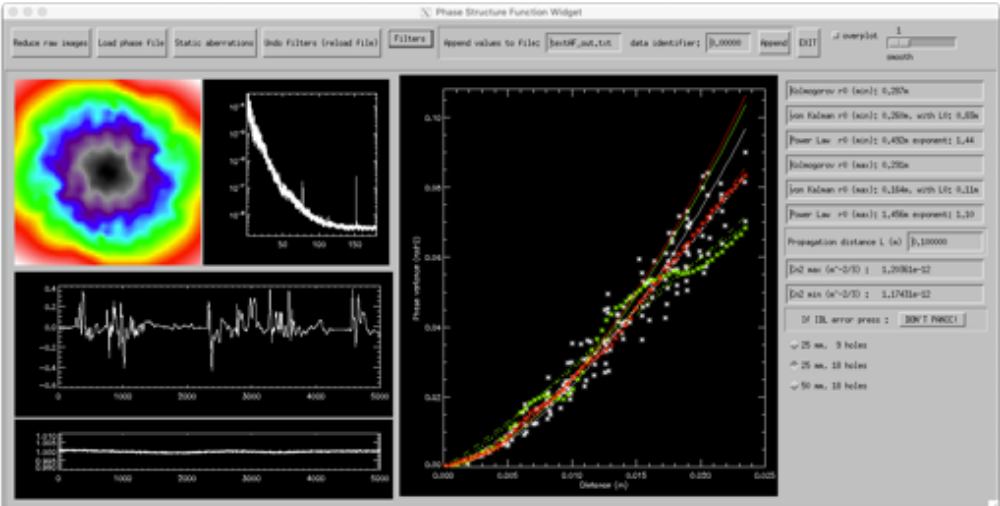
Phase Structure Function Widget

Reduce raw images | Load phase file | Static aberrations | Undo filters (reload file) | Filters | Append values to file: | testHF_out.txt | data identifier: | 0.00000 | Append | EXIT | overplot | 1 | smooth

Kolmogorov r0 (min): 0.267m
von Kalman r0 (min): 0.268m, with L0: 6.69m
Power Law r0 (min): 0.492m exponent: 1.44
Kolmogorov r0 (max): 0.291m
von Kalman r0 (max): 0.164m, with L0: 0.11m
Power Law r0 (max): 1.456m exponent: 1.10
Propagation distance L (m) | 0.100000
Cn2 max (m^-2/3) : 1.26361e-12
Cn2 min (m^-2/3) : 1.17431e-12
If IDL error press : | DON'T PANIC!
25 mm, 9 holes
25 mm, 18 holes
50 mm, 18 holes

$10^{-3}$
$10^{-4}$
$10^{-5}$
$10^{-6}$
$10^{-7}$
$10^{-8}$
50 100 150

0.4
0.2
0.0
-0.2
-0.4
0 1000 2000 3000 4000 5000

1.010
1.005
1.000
0.995
0.990
0 1000 2000 3000 4000 5000

0.10
0.08
0.06
0.04
0.02
0.00
Phase variance (rad²)
0.000 0.005 0.010 0.015 0.020 0.025
Distance (m)